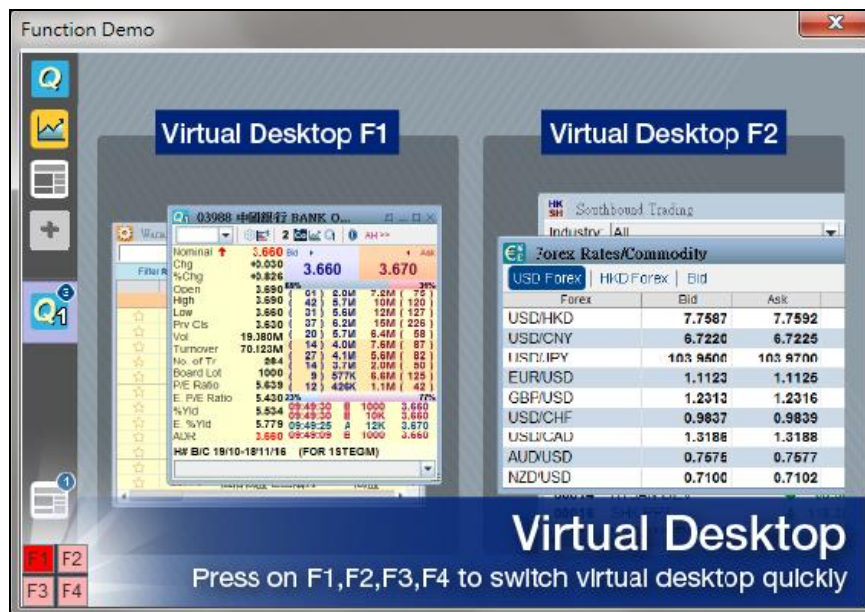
Function Demo

Q

Q1

F1 F2
F3 F4

Virtual Desktop F1

Virtual Desktop F2

03988 中國銀行 BANK O...

2 AH>>

Nominal 3.660 Bid Ask
Chg +0.030
%Chg +0.826 3.660 3.670
Open 3.690
High 3.690
Low 3.660
Prv Cls 3.630
Vol 19.380M
Turnover 70.123M
No. of Tr 264
Board Lot 1000
P/E Ratio 5.639
E. P/E Ratio 5.430
%Yld 5.534
E. %Yld 5.779
ADR 3.660

HW B/C 19/10-18/11/16 (FOR 1STEGM)

Southbound Trading
Industry All

Forex Rates/Commodity

USD Forex | HKD Forex | Bid

| Forex | Bid | Ask |
|---|---|---|
| USD/HKD | 7.7587 | 7.7592 |
| USD/CNY | 6.7220 | 6.7225 |
| USD/JPY | 103.9500 | 103.9700 |
| EUR/USD | 1.1123 | 1.1125 |
| GBP/USD | 1.2313 | 1.2316 |
| USD/CHF | 0.9837 | 0.9839 |
| USD/CAD | 1.3186 | 1.3188 |
| AUD/USD | 0.7575 | 0.7577 |
| NZD/USD | 0.7100 | 0.7102 |

Virtual Desktop
Press on F1,F2,F3,F4 to switch virtual desktop quickly